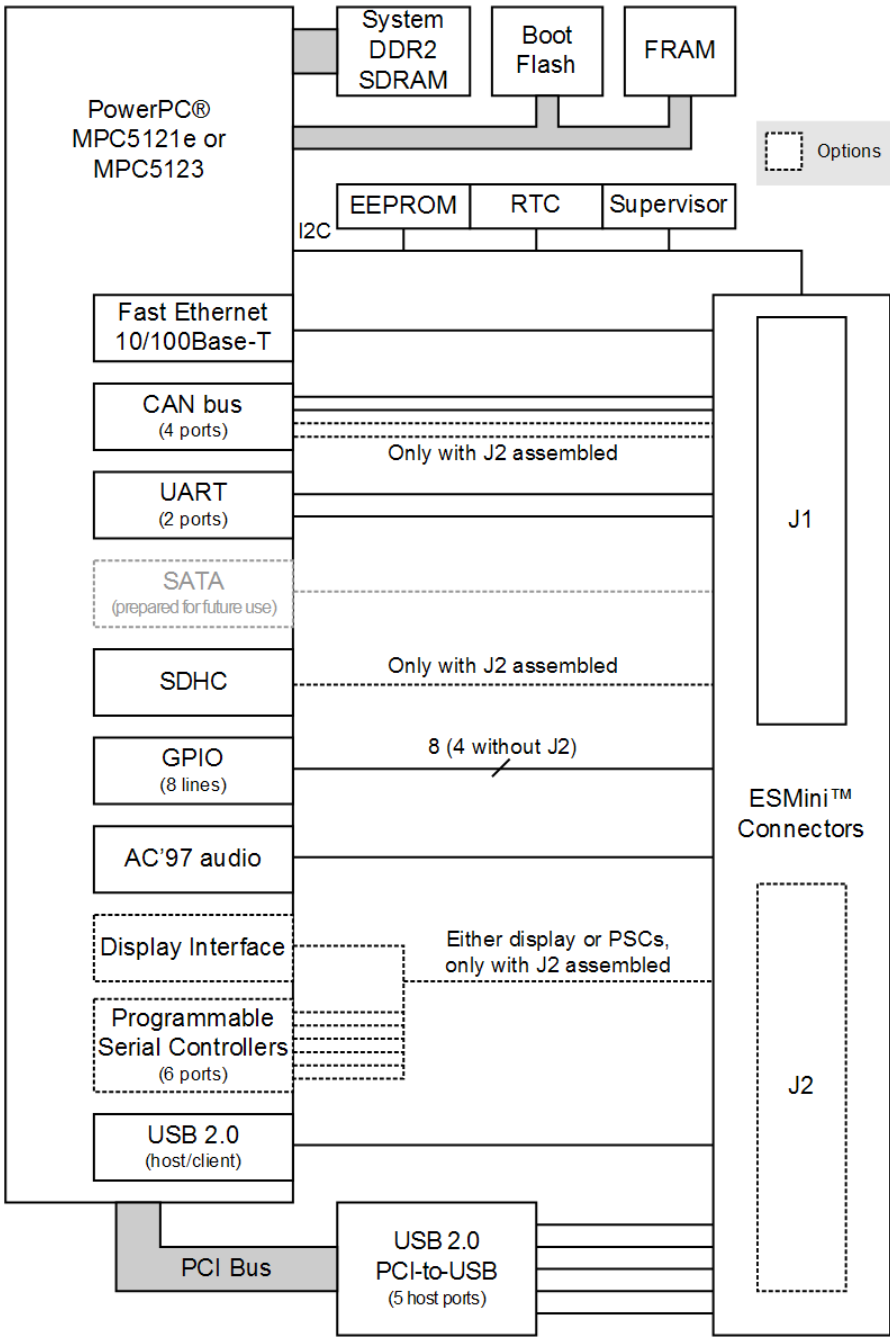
System DDR2 SDRAM

Boot Flash

FRAM

PowerPC® MPC5121e or MPC5123

Options

EEPROM

RTC

Supervisor

I2C

Fast Ethernet 10/100Base-T

CAN bus
(4 ports)

Only with J2 assembled

UART
(2 ports)

J1

SATA
(prepared for future use)

SDHC

Only with J2 assembled

GPIO
(8 lines)

8 (4 without J2)

ESMini™ Connectors

AC’97 audio

Display Interface

Either display or PSCs, only with J2 assembled

Programmable Serial Controllers
(6 ports)

J2

USB 2.0
(host/client)

PCI Bus

USB 2.0 PCI-to-USB
(5 host ports)